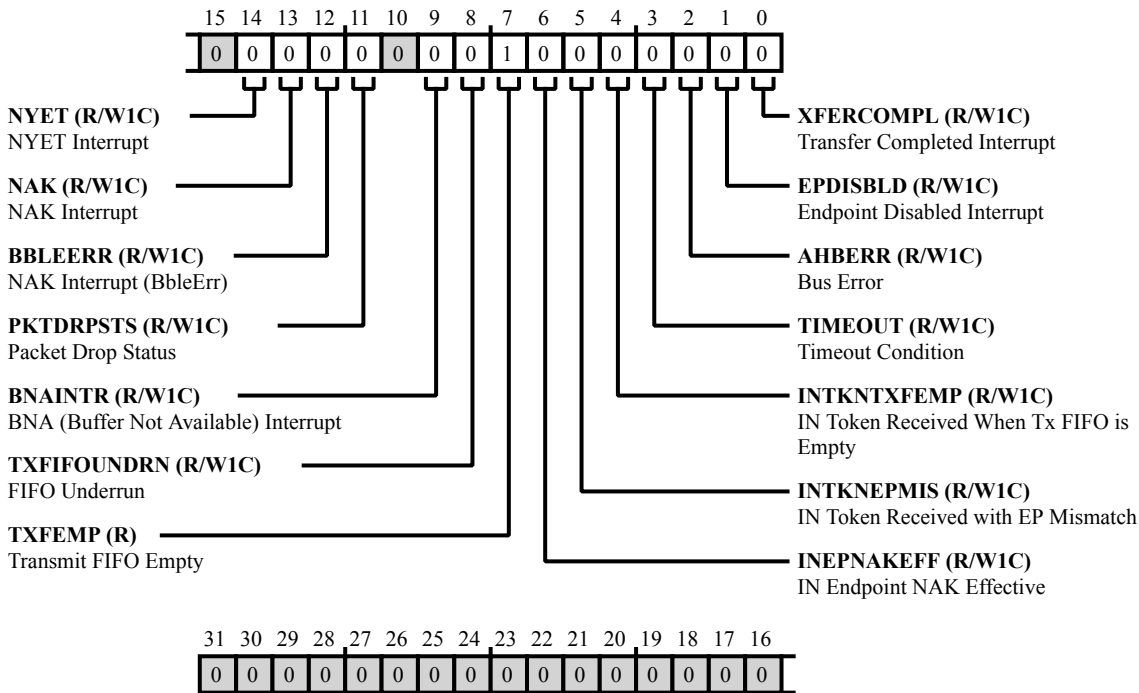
15 14 13 12 11 10 9 8 7 6 5 4 3 2 1 0

0 0 0 0 0 0 0 0 1 0 0 0 0 0 0 0

NYET (R/W1C)
NYET Interrupt

NAK (R/W1C)
NAK Interrupt

BBLEERR (R/W1C)
NAK Interrupt (BbleErr)

PKTDRPSTS (R/W1C)
Packet Drop Status

BNAINTR (R/W1C)
BNA (Buffer Not Available) Interrupt

TXFIFOUNDRN (R/W1C)
FIFO Underrun

TXFEMP (R)
Transmit FIFO Empty

XFERCOMPL (R/W1C)
Transfer Completed Interrupt

EPDISBLD (R/W1C)
Endpoint Disabled Interrupt

AHBERR (R/W1C)
Bus Error

TIMEOUT (R/W1C)
Timeout Condition

INTKNTXFEMP (R/W1C)
IN Token Received When Tx FIFO is Empty

INTKNEPMIS (R/W1C)
IN Token Received with EP Mismatch

INEPNAKEFF (R/W1C)
IN Endpoint NAK Effective

31 30 29 28 27 26 25 24 23 22 21 20 19 18 17 16

0 0 0 0 0 0 0 0 0 0 0 0 0 0 0 0